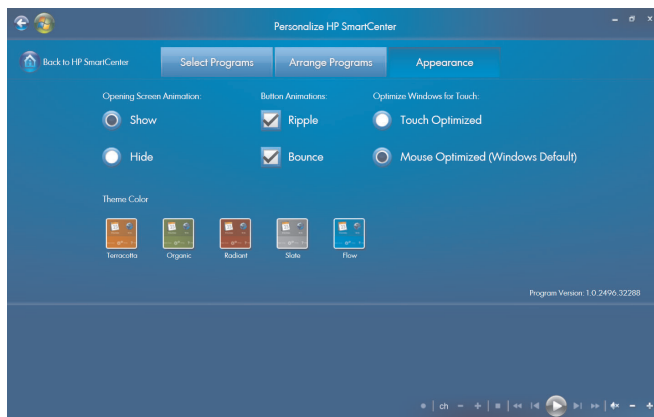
Personalize HP SmartCenter

Back to HP SmartCenter

Select Programs

Arrange Programs

Appearance

Opening Screen Animation:

Show

Hide

Button Animations:

Ripple

Bounce

Optimize Windows for Touch:

Touch Optimized

Mouse Optimized (Windows Default)

Theme Color

Terracotta

Organic

Radiant

Slate

Flow

Program Version: 1.0.2496.32288

ch